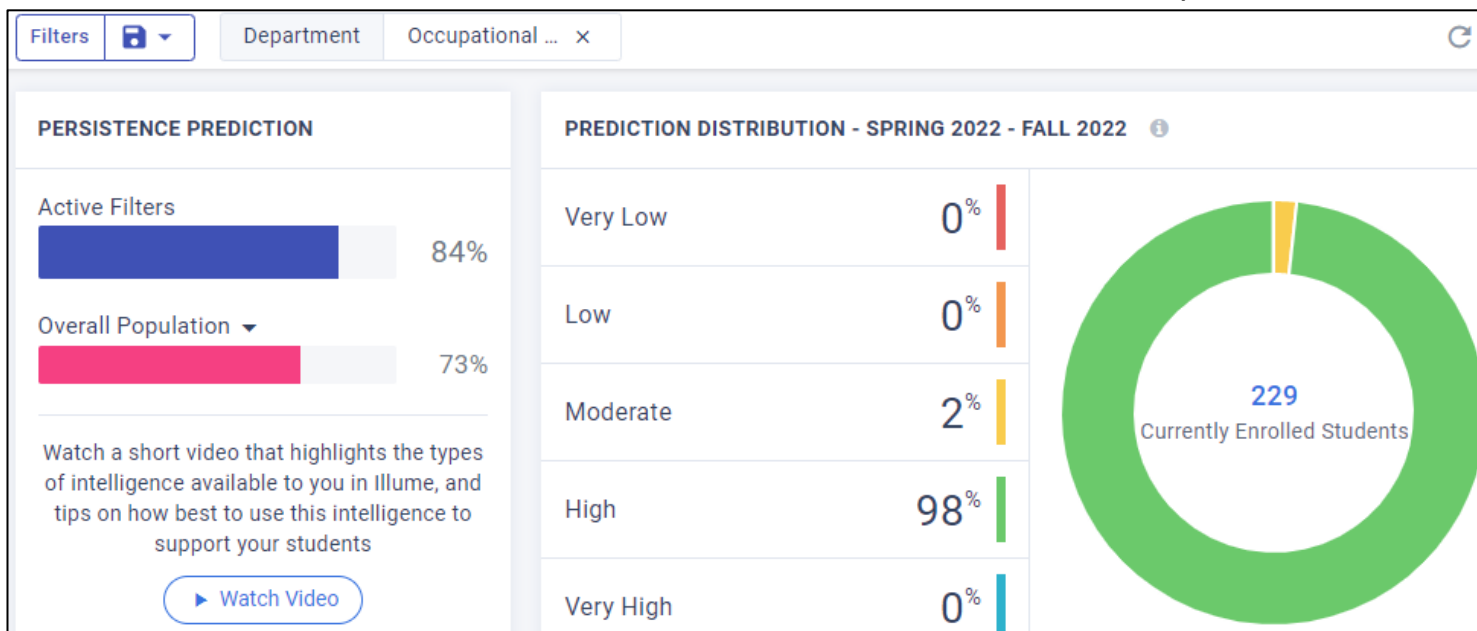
Filters

Department | Occupational ... ×

PERSISTENCE PREDICTION

Active Filters

84%

Overall Population

73%

Watch a short video that highlights the types of intelligence available to you in Illume, and tips on how best to use this intelligence to support your students

Watch Video

PREDICTION DISTRIBUTION - SPRING 2022 - FALL 2022

| | |
|---|---|
| Very Low | 0% |
| Low | 0% |
| Moderate | 2% |
| High | 98% |
| Very High | 0% |

229
Currently Enrolled Students